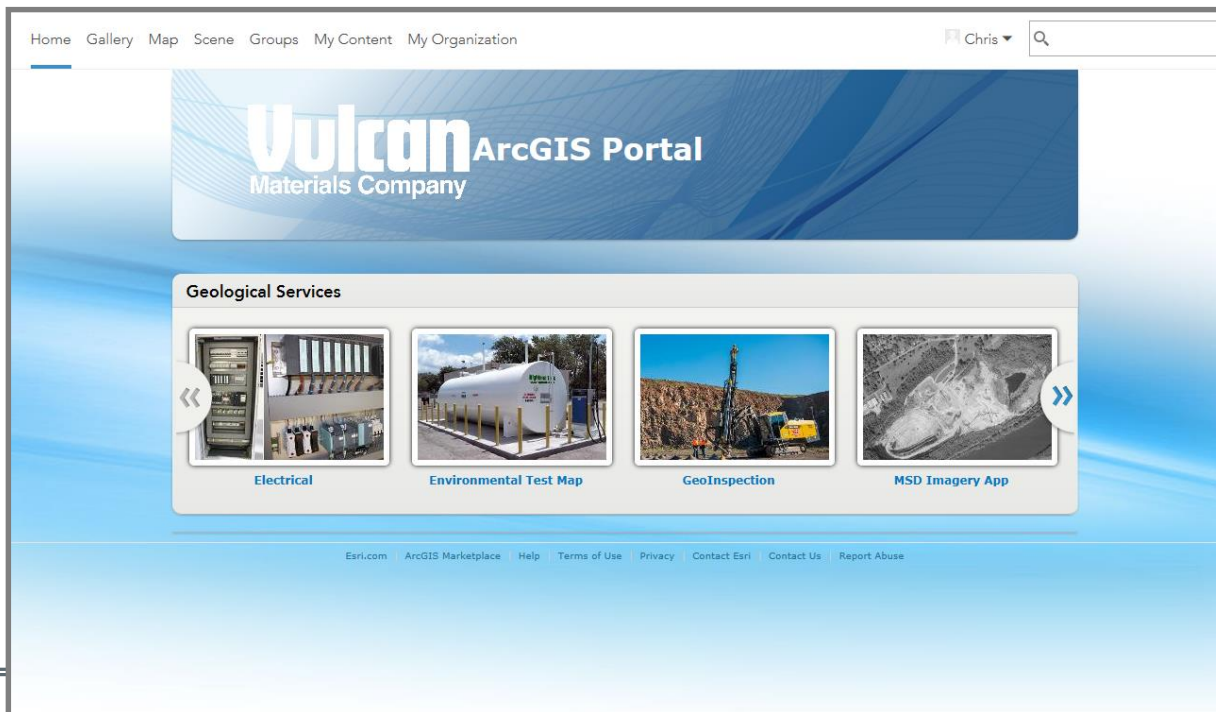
Home Gallery Map Scene Groups My Content My Organization

Chris

Vulcan Materials Company ArcGIS Portal

Geological Services

«

Electrical

Environmental Test Map

GeoInspection

MSD Imagery App

»

Esri.com | ArcGIS Marketplace | Help | Terms of Use | Privacy | Contact Esri | Contact Us | Report Abuse